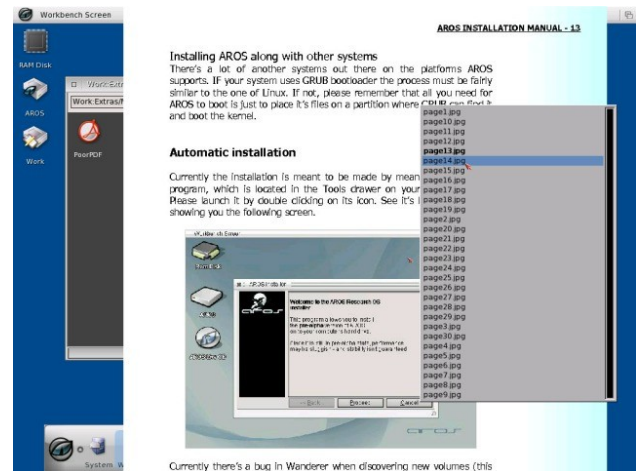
Workbench Screen

RAM Disk

AROS

Work

Work:Extra

Work:Extras/

PoorPDF

AROS INSTALLATION MANUAL - 13

Installing AROS along with other systems
There's a lot of another systems out there on the platforms AROS supports. IF your system uses GRUB bootloader the process must be fairly similar to the one of Linux. If not, please remember that all you need for AROS to boot is just to place it's files on a partition where GRUB can find it and boot the kernel.

Automatic installation

Currently the installation is made to be made by mean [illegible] program, which is located in the Tools drawer on your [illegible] Please launch it by double clicking on its icon. See it's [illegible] showing you the following screen.

Welcome to the AROS Research OS installer.

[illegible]

Back Proceed Cancel

page1.jpg
page10.jpg
page11.jpg
page12.jpg
page13.jpg
page14.jpg
page15.jpg
page16.jpg
page17.jpg
page18.jpg
page19.jpg
page2.jpg
page20.jpg
page21.jpg
page22.jpg
page23.jpg
page24.jpg
page25.jpg
page26.jpg
page27.jpg
page28.jpg
page29.jpg
page3.jpg
page30.jpg
page4.jpg
page5.jpg
page6.jpg
page7.jpg
page8.jpg
page9.jpg

System W

Currently there's a bug in Wanderer when discovering new volumes (this